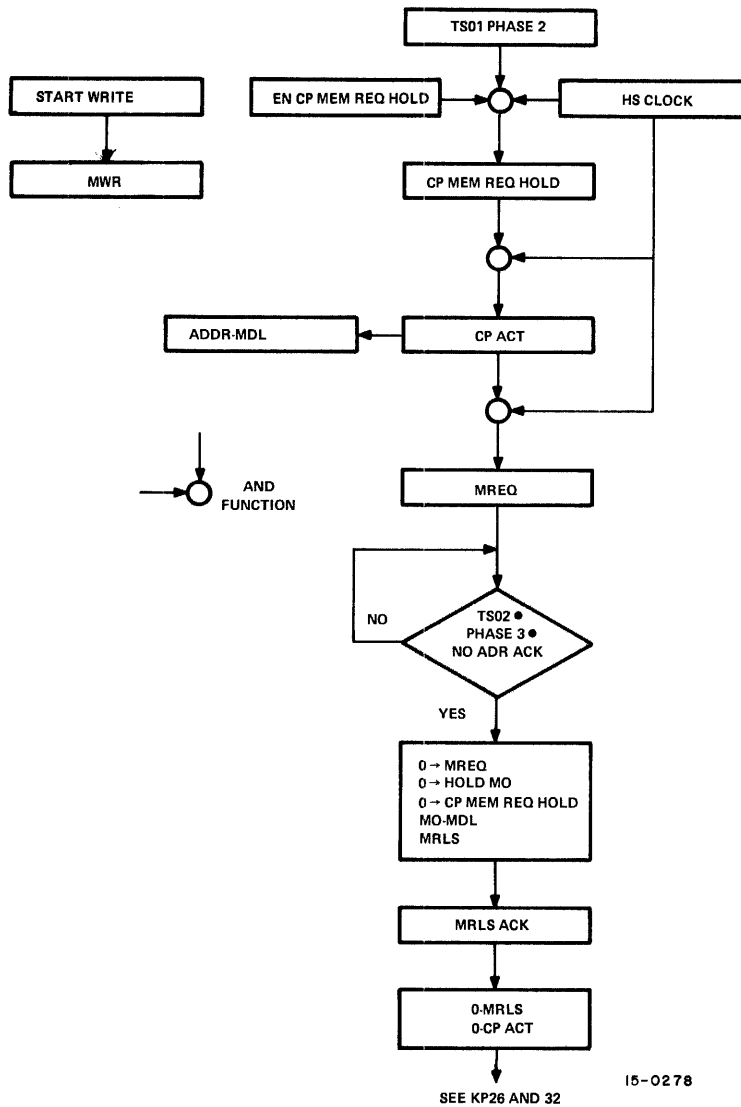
START WRITE

MWR

TS01 PHASE 2

EN CP MEM REQ HOLD

HS CLOCK

CP MEM REQ HOLD

ADDR-MDL

CP ACT

AND FUNCTION

MREQ

NO

TS02 •
PHASE 3 •
NO ADR ACK

YES

0 → MREQ
0 → HOLD MO
0 → CP MEM REQ HOLD
MO-MDL
MRLS

MRLS ACK

0-MRLS
0-CP ACT

SEE KP26 AND 32

15-0278